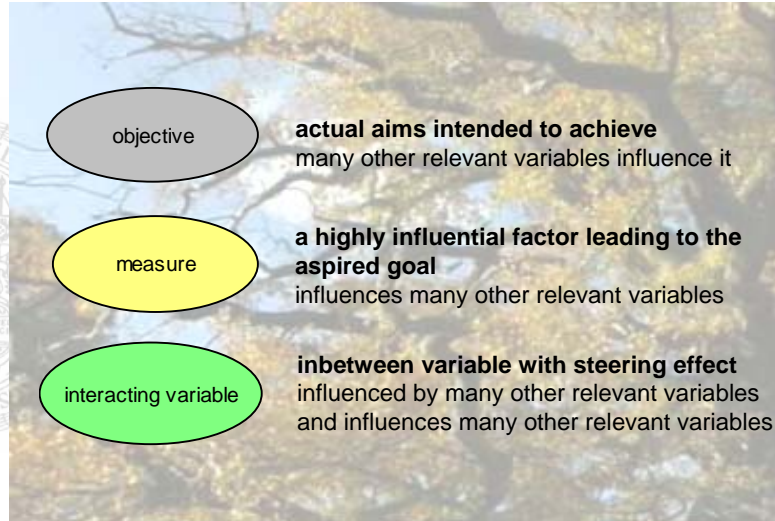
objective

**actual aims intended to achieve**
many other relevant variables influence it

measure

**a highly influential factor leading to the aspired goal**
influences many other relevant variables

interacting variable

**inbetween variable with steering effect**
influenced by many other relevant variables and influences many other relevant variables